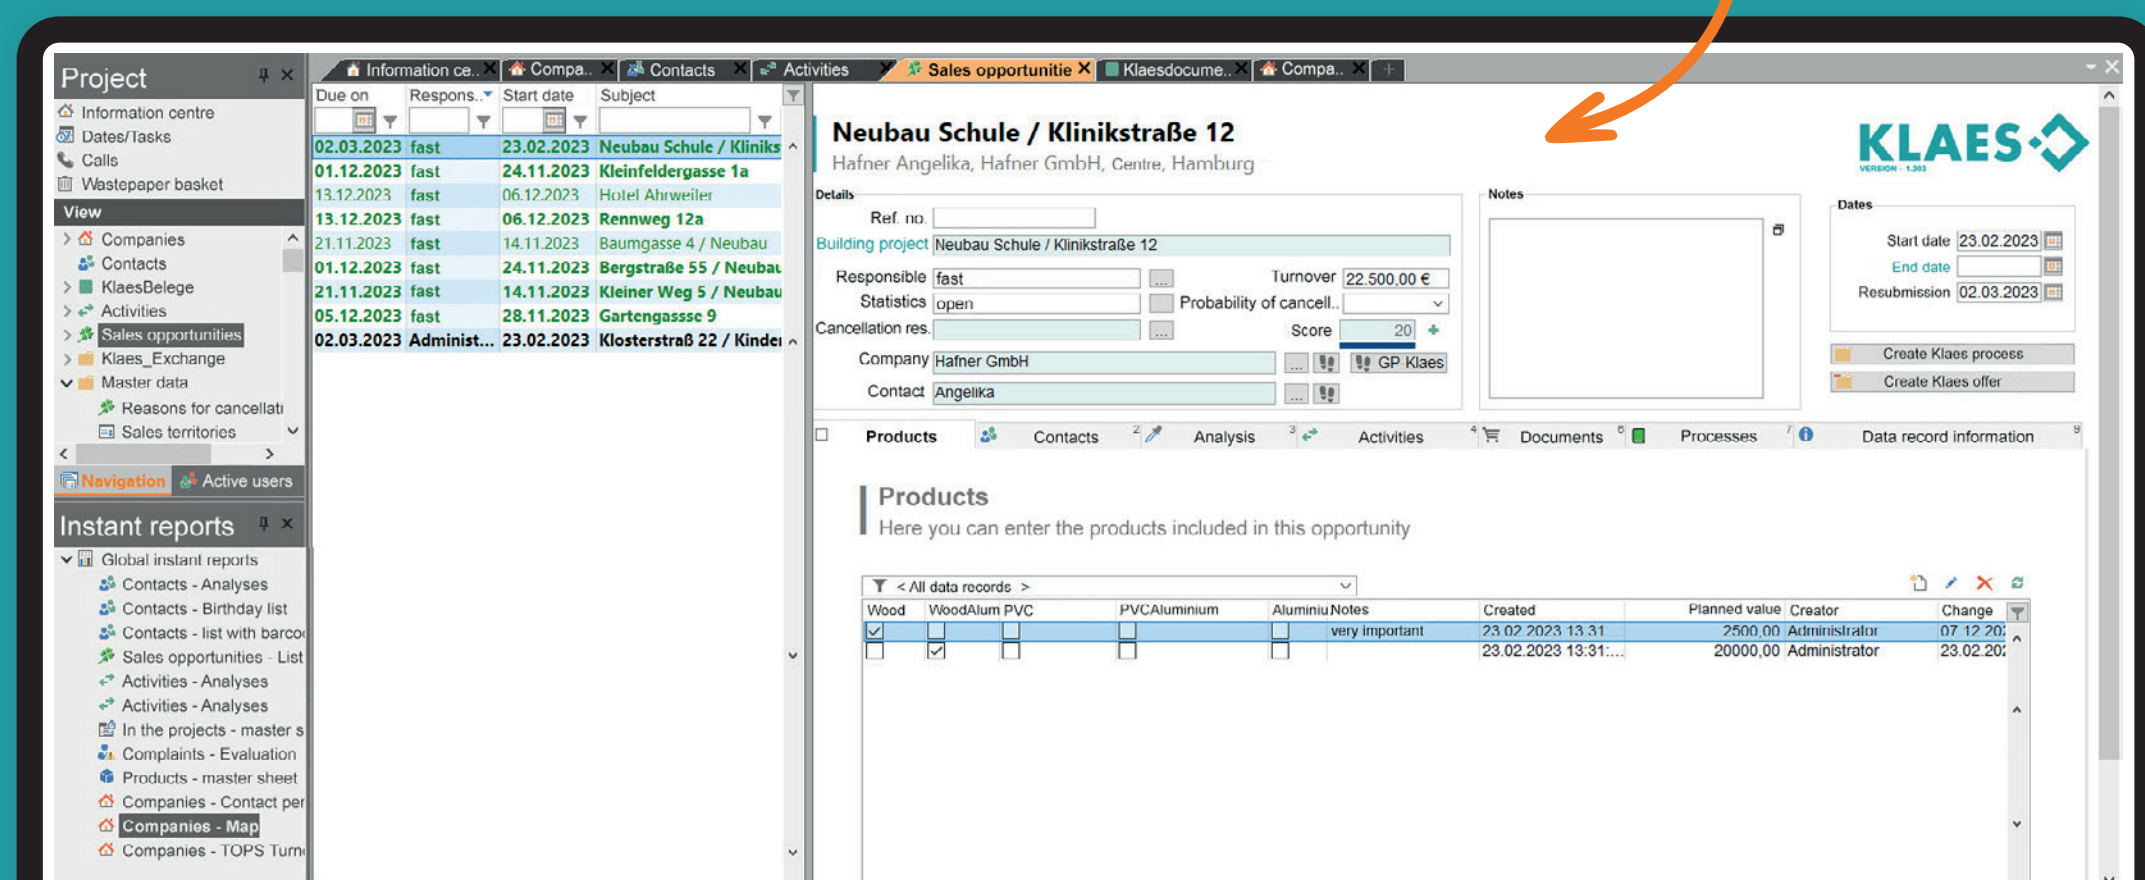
Project

Information centre
Dates/Tasks
Calls
Wastepaper basket

View

Companies
Contacts
KlaesBelege
Activities
Sales opportunities
Klaes_Exchange
Master data
Reasons for cancellati
Sales territories

Navigation
Active users

Instant reports

Global instant reports
Contacts - Analyses
Contacts - Birthday list
Contacts - list with barco
Sales opportunities - List
Activities - Analyses
Activities - Analyses
In the projects - master s
Complaints - Evaluation
Products - master sheet
Companies - Contact per
Companies - Map
Companies - TOPS Turn

Information ce..
Compa..
Contacts
Activities
Sales opportunitie
Klaesdocume..
Compa..

| Due on | Respons.. | Start date | Subject |
|---|---|---|---|
| 02.03.2023 | fast | 23.02.2023 | Neubau Schule / Kliniks |
| 01.12.2023 | fast | 24.11.2023 | Kleinfeldergasse 1a |
| 13.12.2023 | fast | 06.12.2023 | Hotel Ahrweiler |
| 13.12.2023 | fast | 06.12.2023 | Rennweg 12a |
| 21.11.2023 | fast | 14.11.2023 | Baumgasse 4 / Neubau |
| 01.12.2023 | fast | 24.11.2023 | Bergstraße 55 / Neubau |
| 21.11.2023 | fast | 14.11.2023 | Kleiner Weg 5 / Neubau |
| 05.12.2023 | fast | 28.11.2023 | Gartengassse 9 |
| 02.03.2023 | Administ... | 23.02.2023 | Klosterstraß 22 / Kinder |

Neubau Schule / Klinikstraße 12
Hafner Angelika, Hafner GmbH, Centre, Hamburg

KLAES
VERSION - 1.303

Details
Ref. no.
Building project Neubau Schule / Klinikstraße 12
Responsible fast
Turnover 22.500,00 €
Statistics open
Probability of cancell..
Cancellation res.
Score 20
Company Hafner GmbH
GP Klaes
Contact Angelika

Notes

Dates
Start date 23.02.2023
End date
Resubmission 02.03.2023

Create Klaes process
Create Klaes offer

Products
Contacts
Analysis
Activities
Documents
Processes
Data record information

Products
Here you can enter the products included in this opportunity

< All data records >

| Wood | WoodAlum | PVC | PVCAluminium | Aluminiu | Notes | Created | Planned value | Creator | Change |
|---|---|---|---|---|---|---|---|---|---|
| ☑ | ☐ | ☐ | ☐ | ☐ | very important | 23.02.2023 13:31 | 2500,00 | Administrator | 07.12.202 |
| ☐ | ☑ | ☐ | ☐ | ☐ | | 23.02.2023 13:31:... | 20000,00 | Administrator | 23.02.202 |